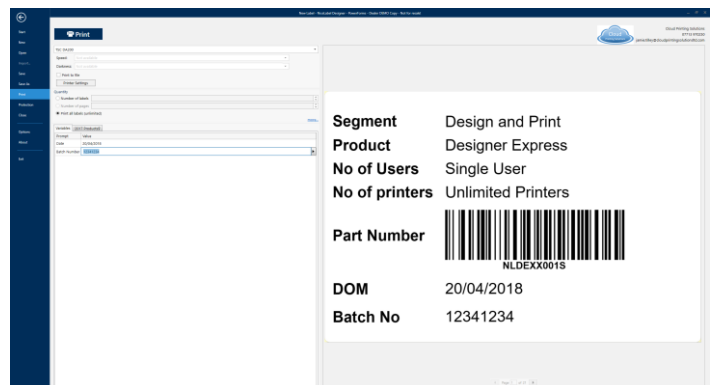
New Label - NiceLabel Designer - PowerForms - Dealer DEMO Copy - Not for resale

Print

Cloud Printing Solutions

Segment Design and Print
Product Designer Express
No of Users Single User
No of printers Unlimited Printers

Part Number

NLDEXX001S

DOM 20/04/2018

Batch No 12341234

Print to file
Printer Settings
Quantity
Number of labels
Number of pages
Print all labels (unlimited)
Variables
Prompt Value
Date 20/04/2018
Batch Number 12341234

Print
Protection
Close
Options
About
Exit